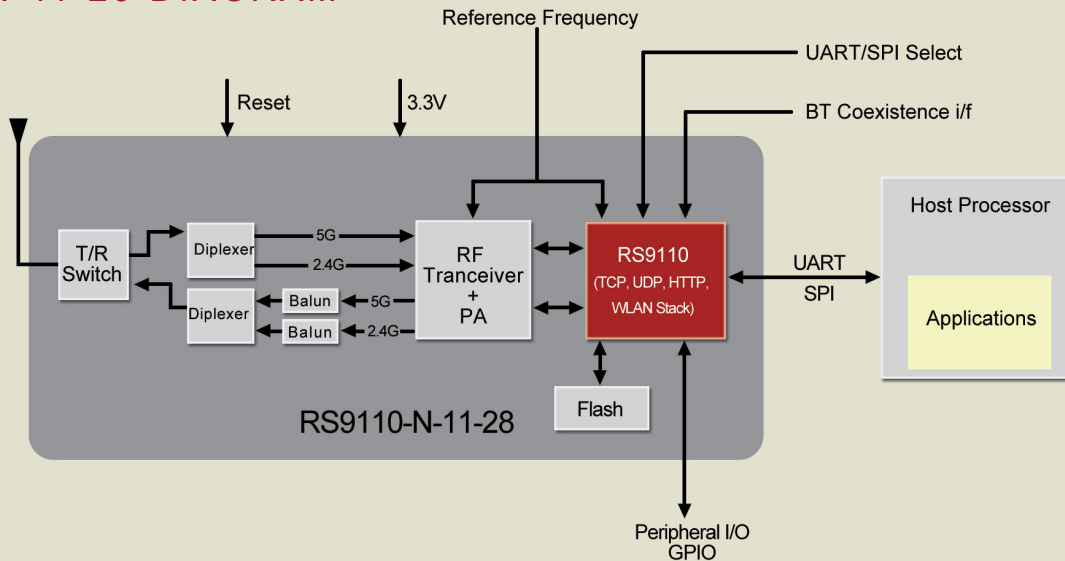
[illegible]

Reference Frequency

UART/SPI Select

Reset

3.3V

BT Coexistence i/f

T/R Switch

Diplexer

5G

2.4G

RF Tranceiver + PA

RS9110 (TCP, UDP, HTTP, WLAN Stack)

Host Processor

UART SPI

Applications

Diplexer

Balun

5G

Balun

2.4G

Flash

RS9110-N-11-28

Peripheral I/O GPIO